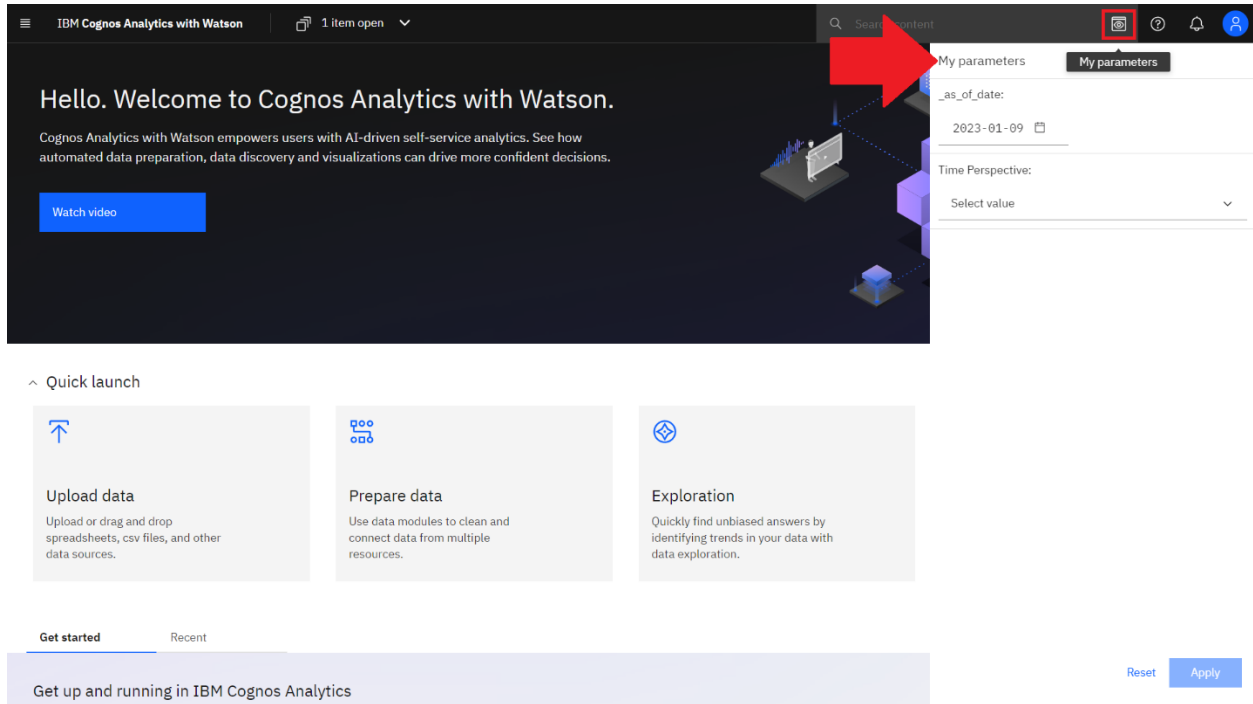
IBM Cognos Analytics with Watson

1 item open

Search content

My parameters

My parameters

_as_of_date:

2023-01-09

Time Perspective:

Select value

Hello. Welcome to Cognos Analytics with Watson.

Cognos Analytics with Watson empowers users with AI-driven self-service analytics. See how automated data preparation, data discovery and visualizations can drive more confident decisions.

Watch video

Quick launch

Upload data

Upload or drag and drop spreadsheets, csv files, and other data sources.

Prepare data

Use data modules to clean and connect data from multiple resources.

Exploration

Quickly find unbiased answers by identifying trends in your data with data exploration.

Get started

Recent

Get up and running in IBM Cognos Analytics

Reset

Apply